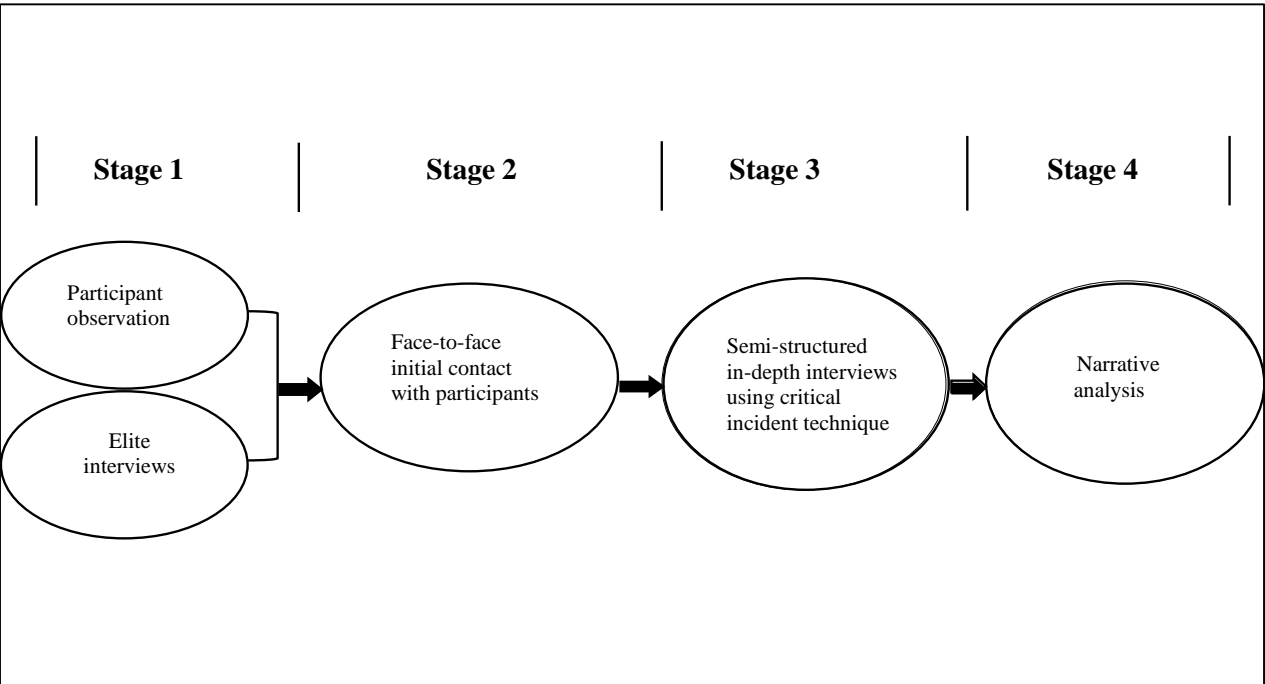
Stage 1

Stage 2

Stage 3

Stage 4

Participant observation

Elite interviews

Face-to-face initial contact with participants

Semi-structured in-depth interviews using critical incident technique

Narrative analysis